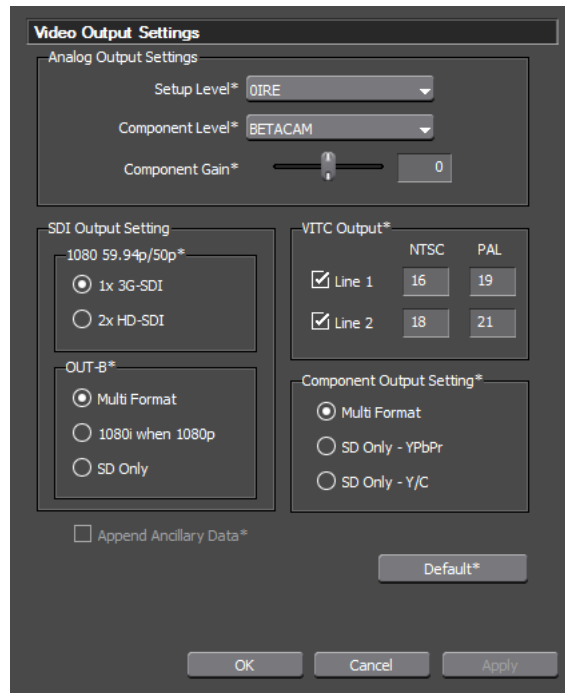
Video Output Settings

Analog Output Settings

Setup Level* 0IRE

Component Level* BETACAM

Component Gain* 0

SDI Output Setting

1080 59.94p/50p*

1x 3G-SDI

2x HD-SDI

OUT-B*

Multi Format

1080i when 1080p

SD Only

VITC Output*

| | NTSC | PAL |
|---|---|---|
| Line 1 | 16 | 19 |
| Line 2 | 18 | 21 |

Component Output Setting*

Multi Format

SD Only - YPbPr

SD Only - Y/C

Append Ancillary Data*

Default*

OK

Cancel

Apply